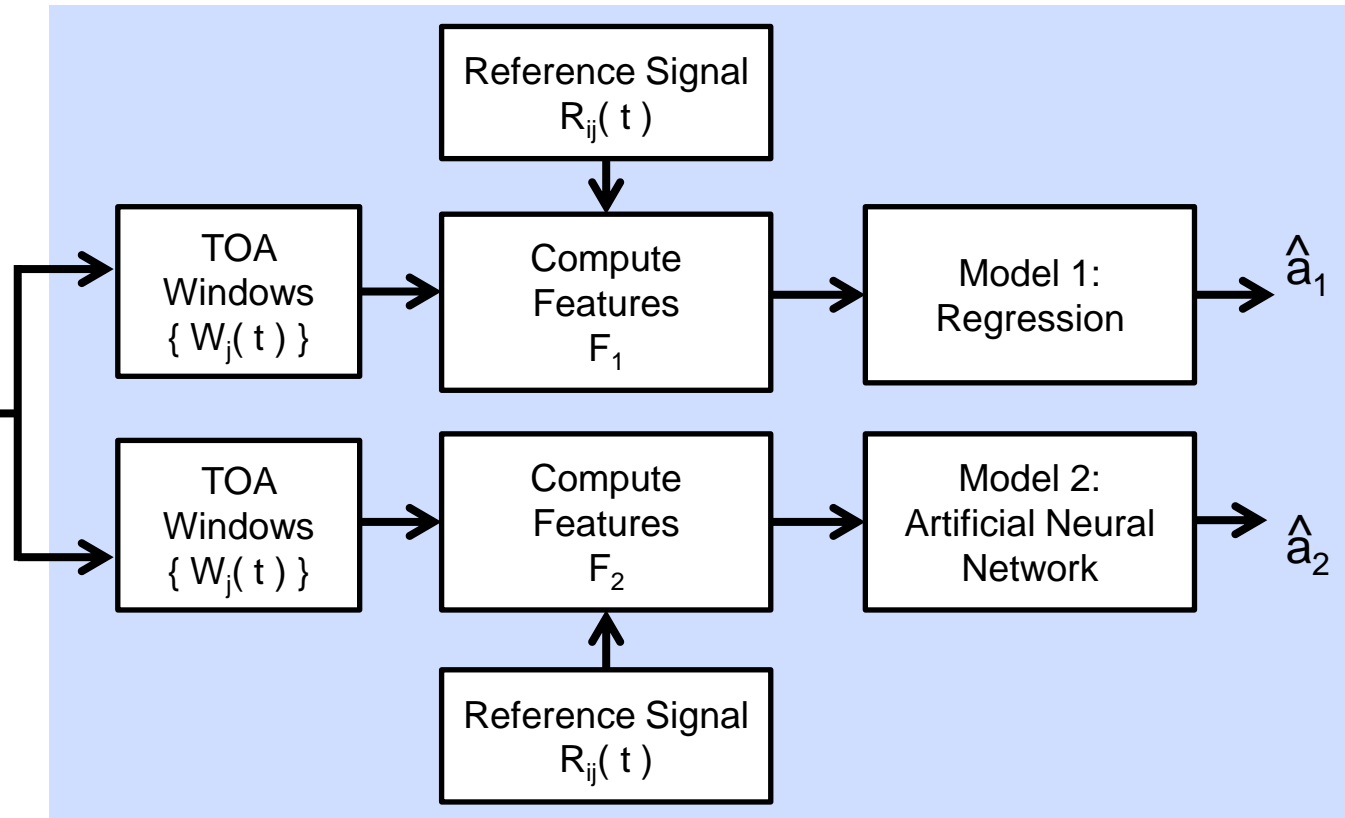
Reference Signal
$R_{ij}( t )$

TOA Windows
$\{ W_j( t ) \}$

Compute Features
$F_1$

Model 1: Regression

$\hat{a}_1$

TOA Windows
$\{ W_j( t ) \}$

Compute Features
$F_2$

Model 2: Artificial Neural Network

$\hat{a}_2$

Reference Signal
$R_{ij}( t )$